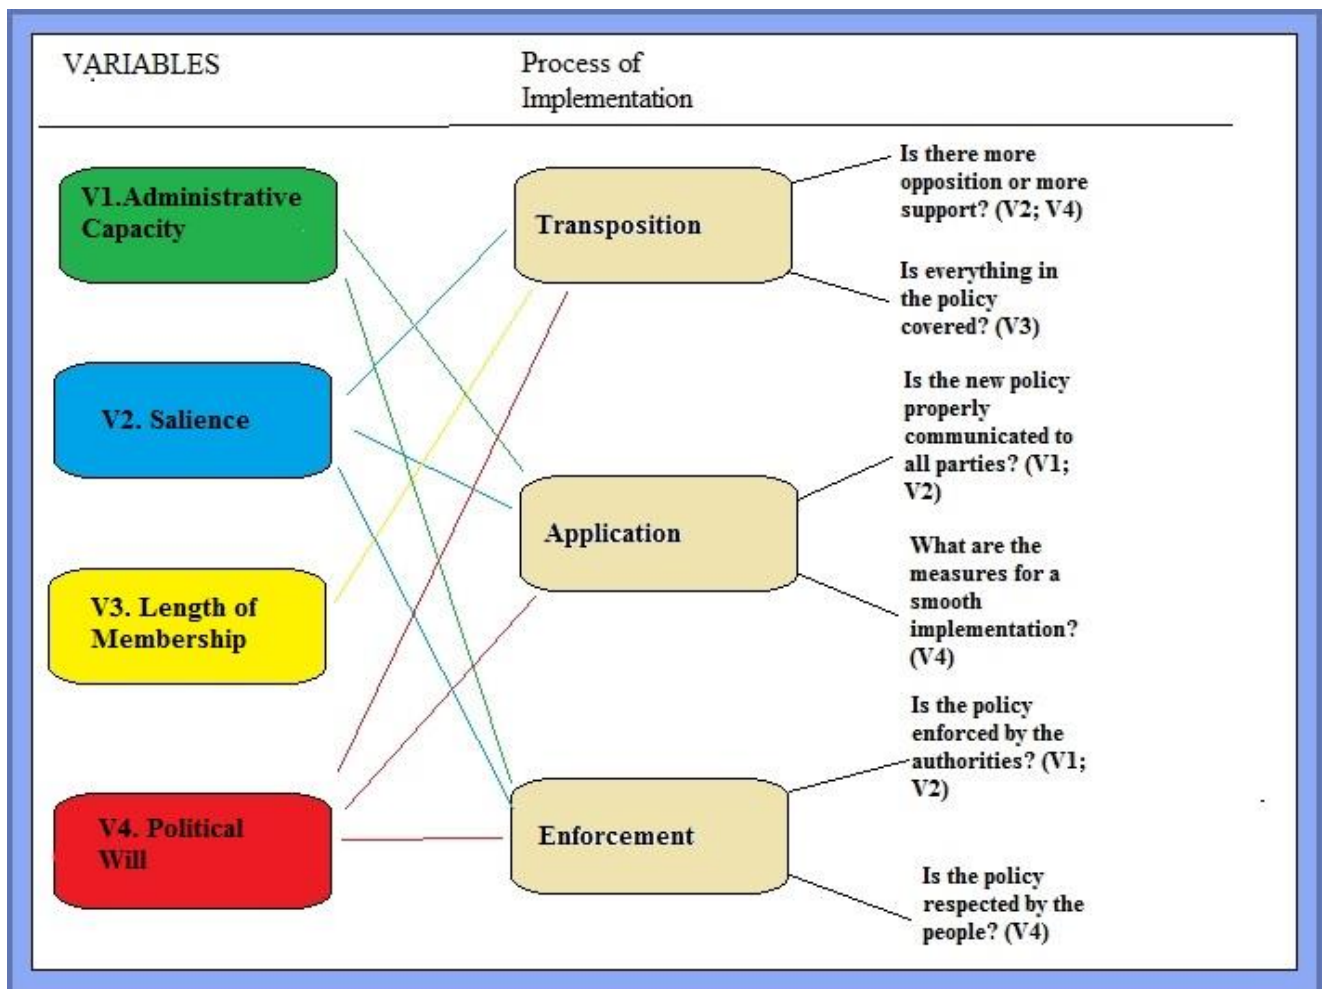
VARIABLES

Process of Implementation

V1.Administrative Capacity

V2. Salience

V3. Length of Membership

V4. Political Will

Transposition

Application

Enforcement

Is there more opposition or more support? (V2; V4)

Is everything in the policy covered? (V3)

Is the new policy properly communicated to all parties? (V1; V2)

What are the measures for a smooth implementation? (V4)

Is the policy enforced by the authorities? (V1; V2)

Is the policy respected by the people? (V4)